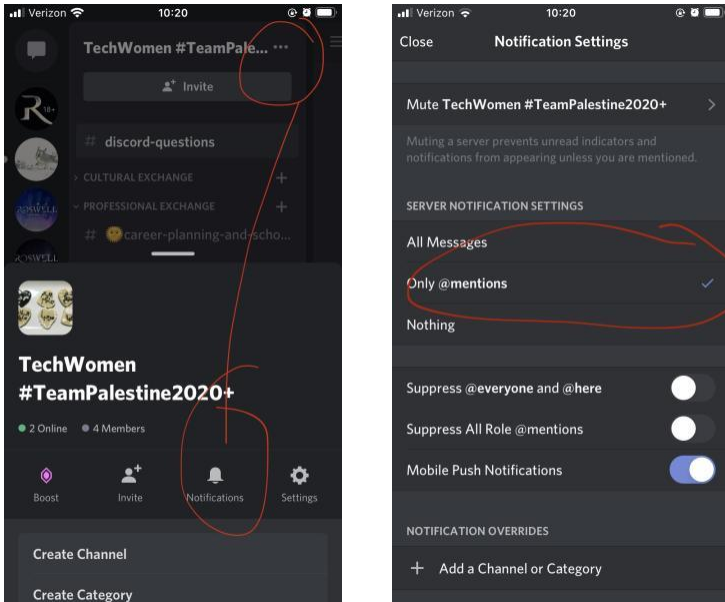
Verizon 10:20

TechWomen #TeamPale... ...

Invite

# discord-questions

CULTURAL EXCHANGE

PROFESSIONAL EXCHANGE

# career-planning-and-scho...

TechWomen #TeamPalestine2020+

2 Online 4 Members

Boost Invite Notifications Settings

Create Channel

Create Category

Verizon 10:20

Close Notification Settings

Mute TechWomen #TeamPalestine2020+

Muting a server prevents unread indicators and notifications from appearing unless you are mentioned.

SERVER NOTIFICATION SETTINGS

All Messages

Only @mentions

Nothing

Suppress @everyone and @here

Suppress All Role @mentions

Mobile Push Notifications

NOTIFICATION OVERRIDES

+ Add a Channel or Category